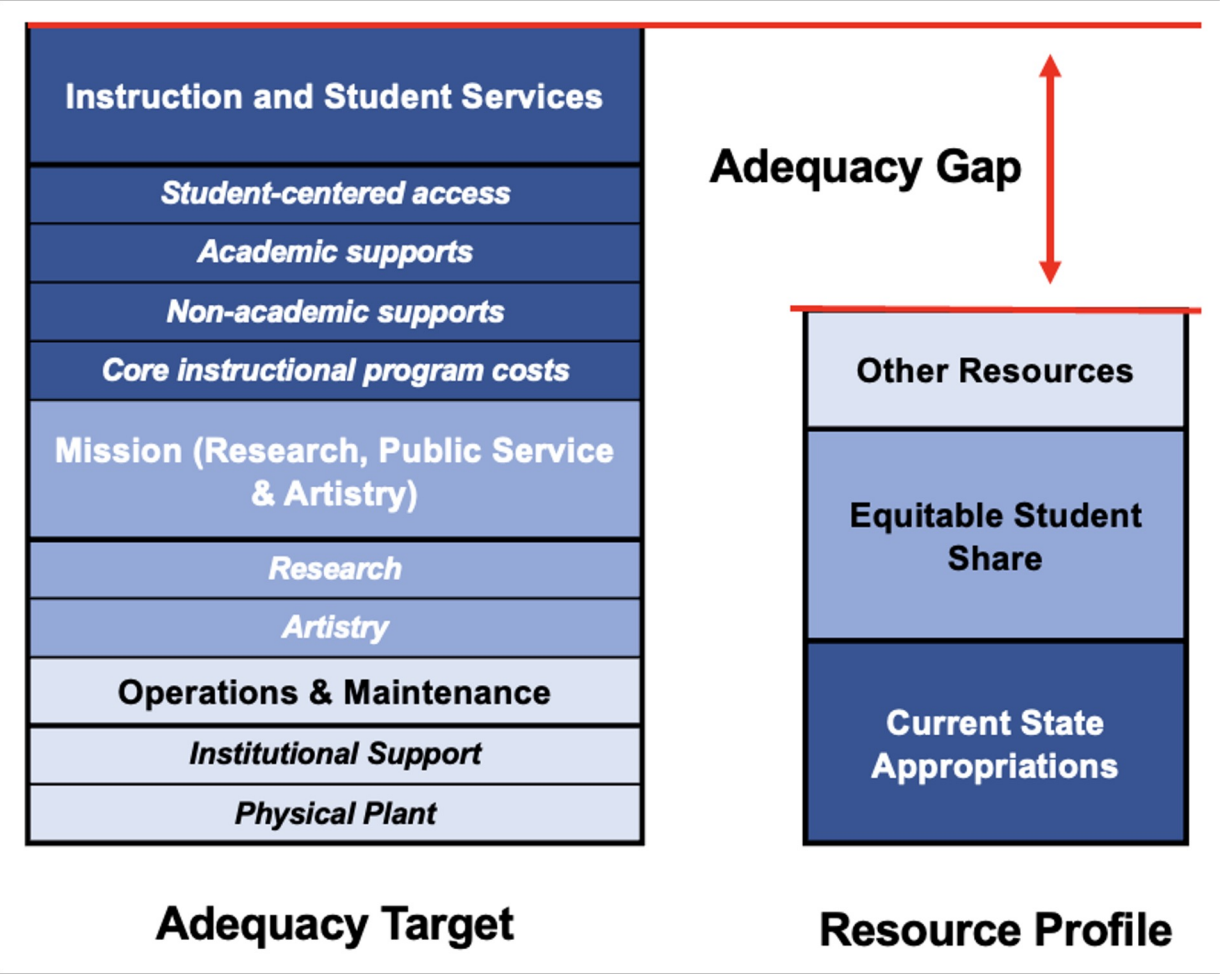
Instruction and Student Services

Student-centered access

Academic supports

Non-academic supports

Core instructional program costs

Mission (Research, Public Service & Artistry)

Research

Artistry

Operations & Maintenance

Institutional Support

Physical Plant

Adequacy Target

Adequacy Gap

Other Resources

Equitable Student Share

Current State Appropriations

Resource Profile